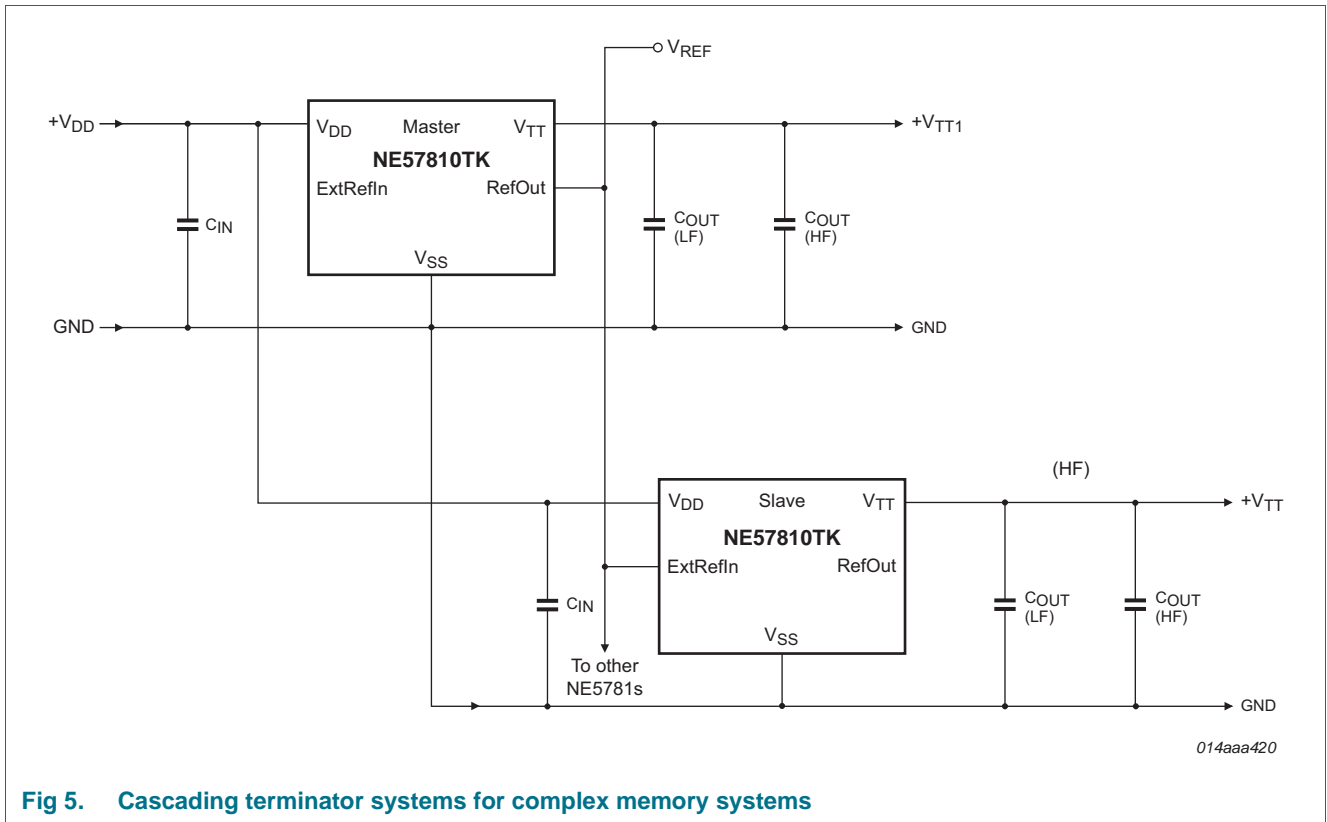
$V_{REF}$

$+V_{DD}$

$V_{DD}$ Master $V_{TT}$

NE57810TK

ExtRefIn RefOut

$V_{SS}$

$+V_{TT1}$

$C_{IN}$

$C_{OUT}$ (LF)

$C_{OUT}$ (HF)

GND

GND

(HF)

$V_{DD}$ Slave $V_{TT}$

NE57810TK

ExtRefIn RefOut

$V_{SS}$

$+V_{TT}$

$C_{IN}$

$C_{OUT}$ (LF)

$C_{OUT}$ (HF)

To other NE5781s

GND

014aaa420

Fig 5. Cascading terminator systems for complex memory systems